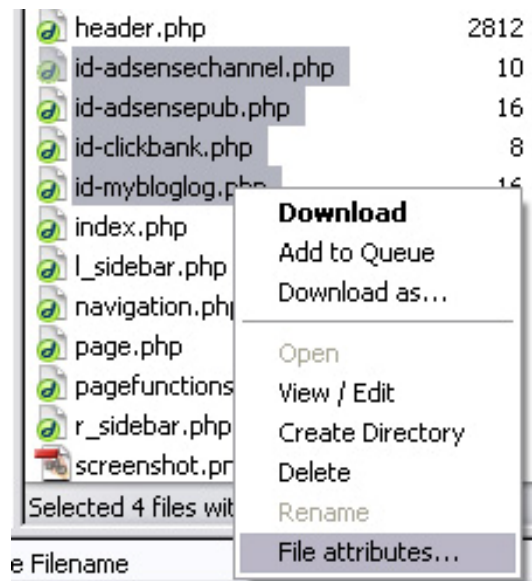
header.php 2812
id-adsensechannel.php 10
id-adsensepub.php 16
id-clickbank.php 8
id-mybloglog.php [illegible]
index.php
l_sidebar.php
navigation.php
page.php
pagefunctions
r_sidebar.php
screenshot.p
Selected 4 files wit
e Filename

Download
Add to Queue
Download as...
Open
View / Edit
Create Directory
Delete
Rename
File attributes...